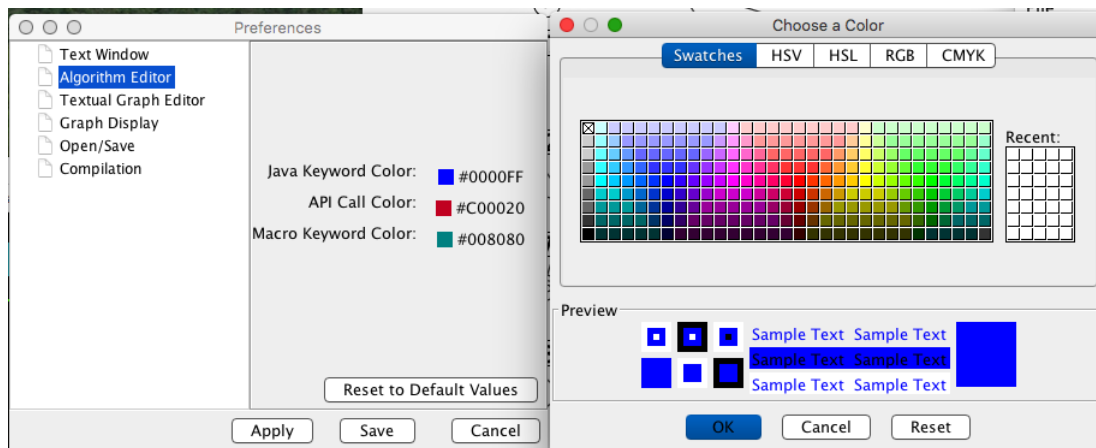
Preferences

Text Window
Algorithm Editor
Textual Graph Editor
Graph Display
Open/Save
Compilation

Java Keyword Color: #0000FF
API Call Color: #C00020
Macro Keyword Color: #008080

Reset to Default Values

Apply Save Cancel

Choose a Color

Swatches HSV HSL RGB CMYK

Recent:

Preview

Sample Text Sample Text
Sample Text Sample Text
Sample Text Sample Text

OK Cancel Reset